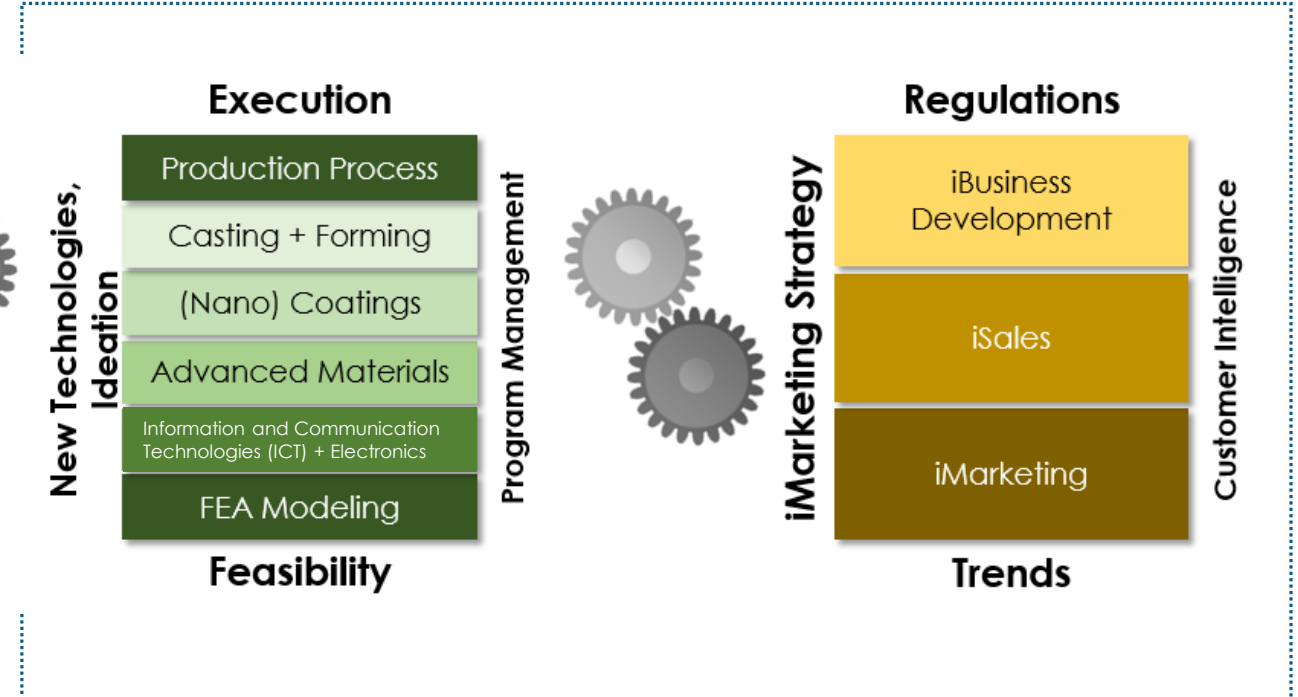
Execution

New Technologies, Ideation

Production Process

Casting + Forming

(Nano) Coatings

Advanced Materials

Information and Communication Technologies (ICT) + Electronics

FEA Modeling

Program Management

Feasibility

Regulations

iMarketing Strategy

iBusiness Development

iSales

iMarketing

Customer Intelligence

Trends